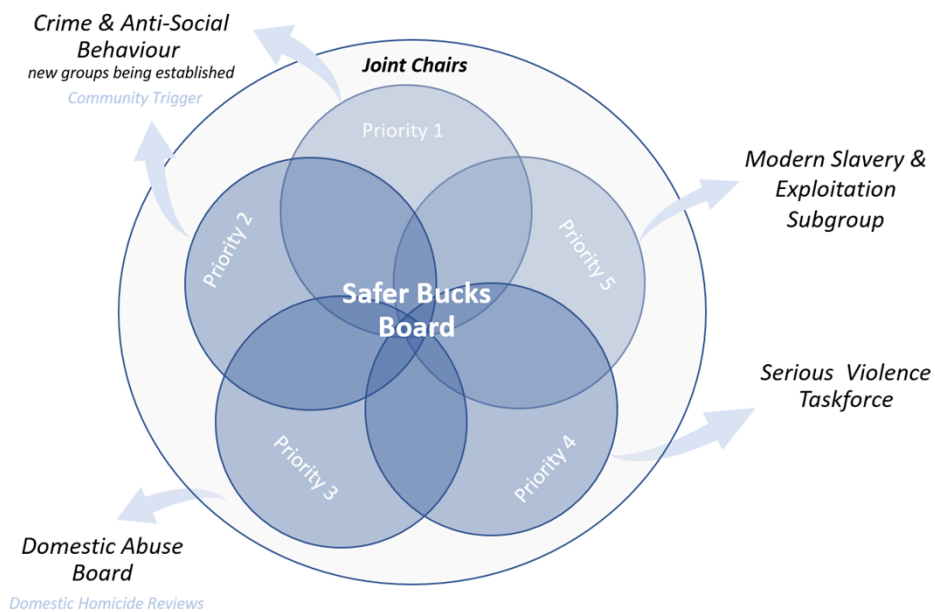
Crime & Anti-Social Behaviour
new groups being established
Community Trigger

Joint Chairs

Priority 1

Priority 2

Priority 5

Safer Bucks Board

Priority 3

Priority 4

Modern Slavery & Exploitation Subgroup

Serious Violence Taskforce

Domestic Abuse Board
Domestic Homicide Reviews